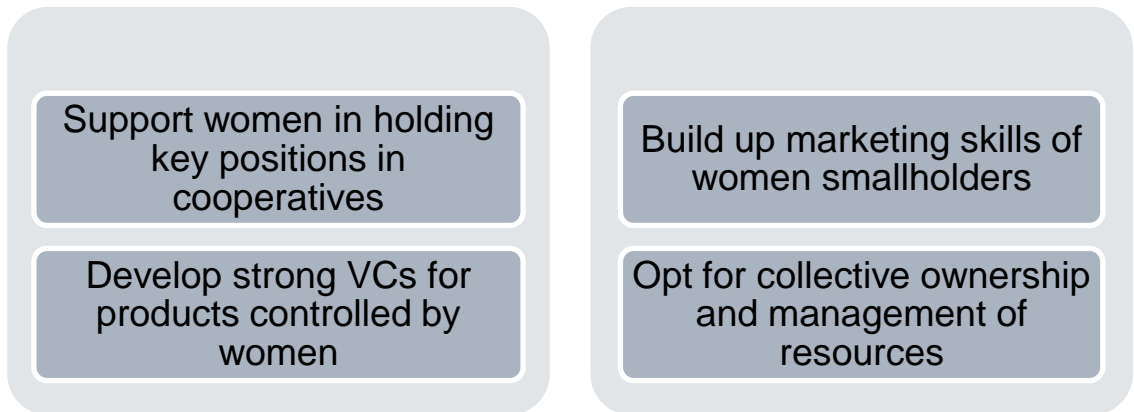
Support women in holding key positions in cooperatives

Develop strong VCs for products controlled by women

Build up marketing skills of women smallholders

Opt for collective ownership and management of resources